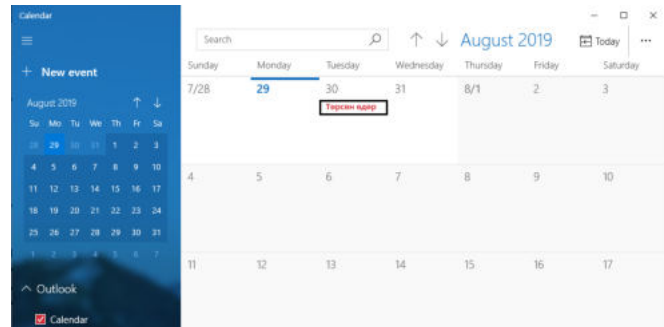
Calendar

+ New event

August 2019

| Su | Mo | Tu | We | Th | Fr | Sa |
|---|---|---|---|---|---|---|
| 28 | 29 | 30 | 31 | 1 | 2 | 3 |
| 4 | 5 | 6 | 7 | 8 | 9 | 10 |
| 11 | 12 | 13 | 14 | 15 | 16 | 17 |
| 18 | 19 | 20 | 21 | 22 | 23 | 24 |
| 25 | 26 | 27 | 28 | 29 | 30 | 31 |
| 1 | 2 | 3 | 4 | 5 | 6 | 7 |

^ Outlook

Calendar

Search

August 2019

Today

...

| Sunday | Monday | Tuesday | Wednesday | Thursday | Friday | Saturday |
|---|---|---|---|---|---|---|
| 7/28 | 29 | 30 Төрсөн өдөр | 31 | 8/1 | 2 | 3 |
| 4 | 5 | 6 | 7 | 8 | 9 | 10 |
| 11 | 12 | 13 | 14 | 15 | 16 | 17 |